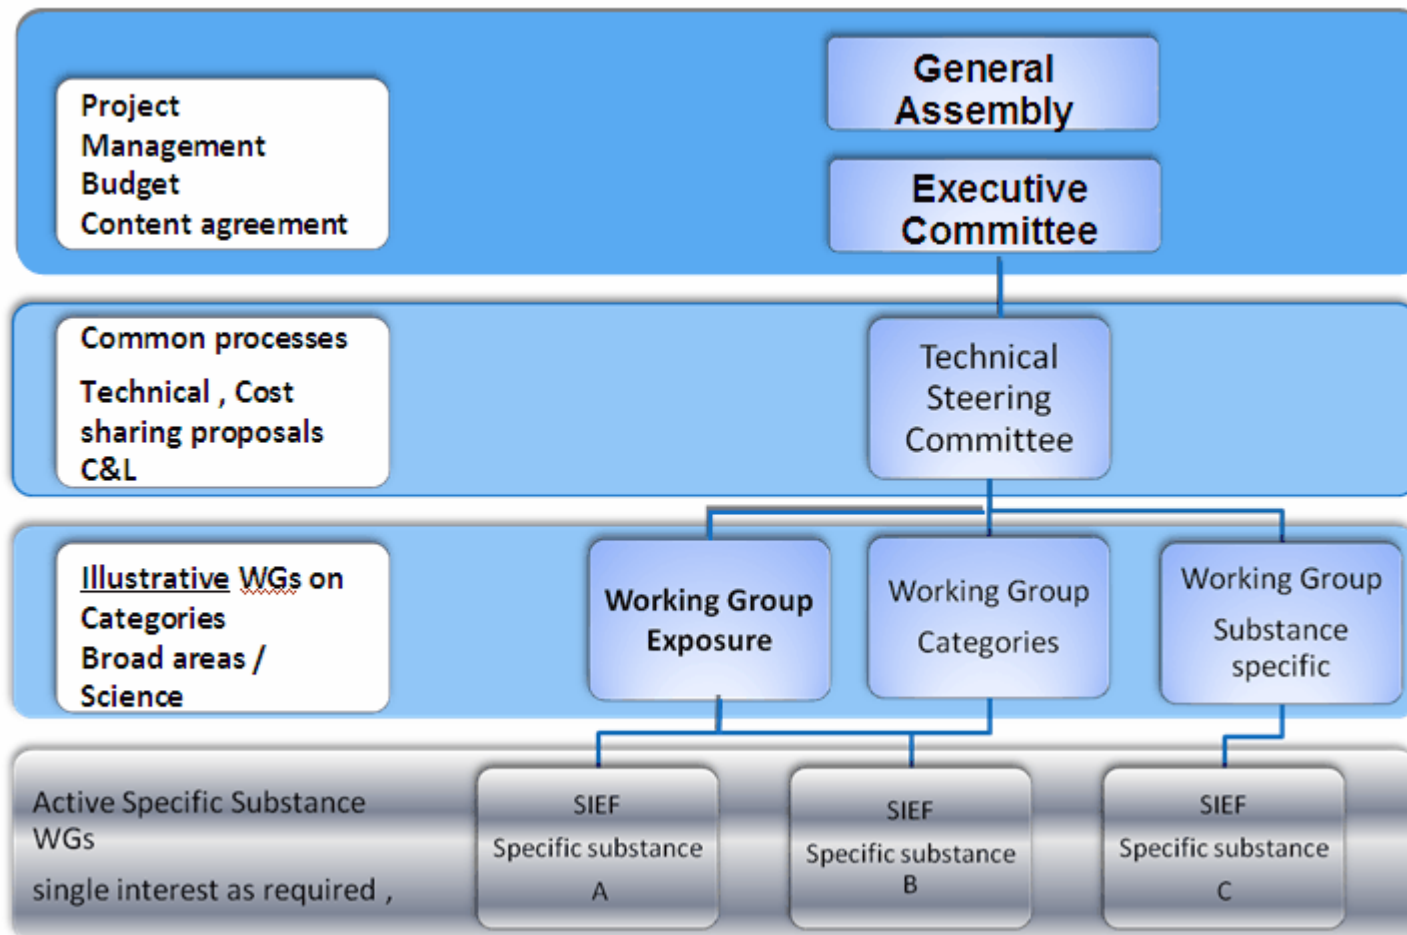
Project
Management
Budget
Content agreement

General Assembly

Executive Committee

Common processes

Technical , Cost sharing proposals
C&L

Technical Steering Committee

Illustrative WGs on Categories
Broad areas /
Science

Working Group Exposure

Working Group Categories

Working Group Substance specific

Active Specific Substance WGs

single interest as required ,

SIEF
Specific substance
A

SIEF
Specific substance
B

SIEF
Specific substance
C